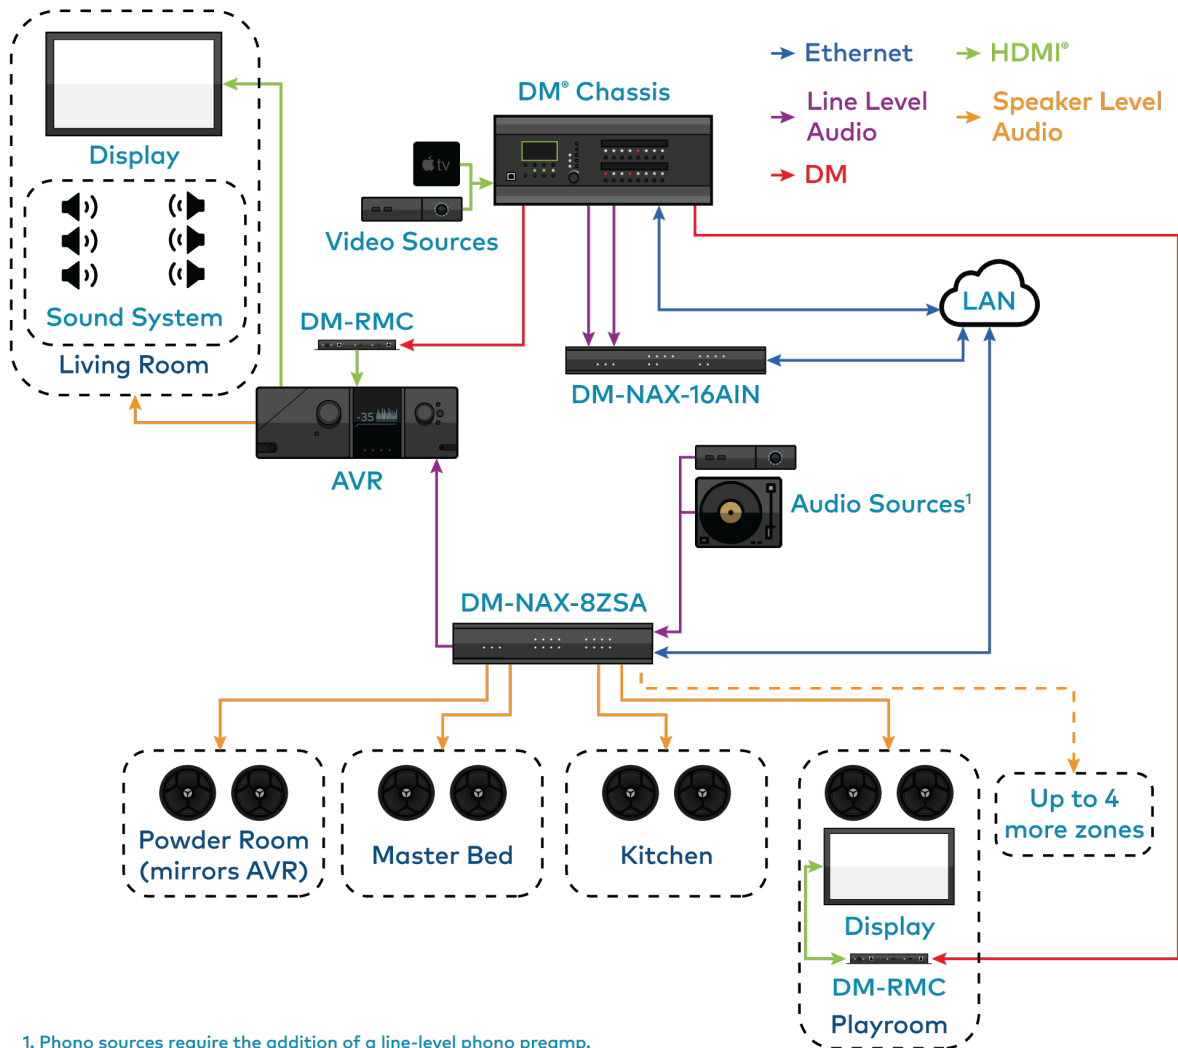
Ethernet
HDMI®
Line Level Audio
Speaker Level Audio
DM

DM® Chassis

Display

Sound System
Living Room

tv

Video Sources

DM-RMC

LAN

DM-NAX-16AIN

-35

AVR

Audio Sources¹

DM-NAX-8ZSA

Powder Room (mirrors AVR)

Master Bed

Kitchen

Display

DM-RMC

Playroom

Up to 4 more zones

1. Phono sources require the addition of a line-level phono preamp.